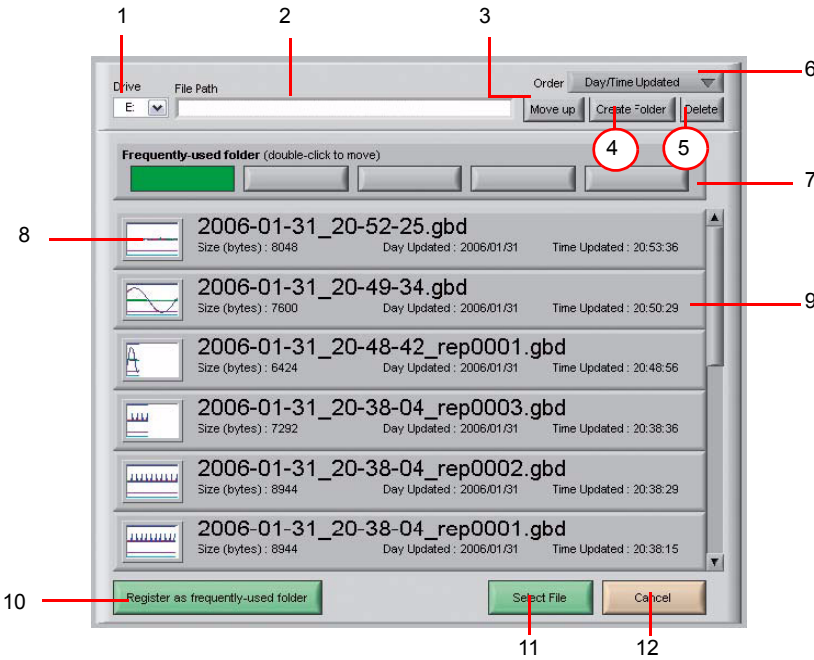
1 2 3

Drive E: File Path

Order Day/Time Updated 6

Move up Create Folder Delete

4 5

Frequently-used folder (double-click to move) 7

8

2006-01-31_20-52-25.gbd
Size (bytes) : 8048 Day Updated : 2006/01/31 Time Updated : 20:53:36

2006-01-31_20-49-34.gbd
Size (bytes) : 7600 Day Updated : 2006/01/31 Time Updated : 20:50:29 9

2006-01-31_20-48-42_rep0001.gbd
Size (bytes) : 6424 Day Updated : 2006/01/31 Time Updated : 20:48:56

2006-01-31_20-38-04_rep0003.gbd
Size (bytes) : 7292 Day Updated : 2006/01/31 Time Updated : 20:38:36

2006-01-31_20-38-04_rep0002.gbd
Size (bytes) : 8944 Day Updated : 2006/01/31 Time Updated : 20:38:29

2006-01-31_20-38-04_rep0001.gbd
Size (bytes) : 8944 Day Updated : 2006/01/31 Time Updated : 20:38:15

10 Register as frequently-used folder

Select File Cancel

11 12